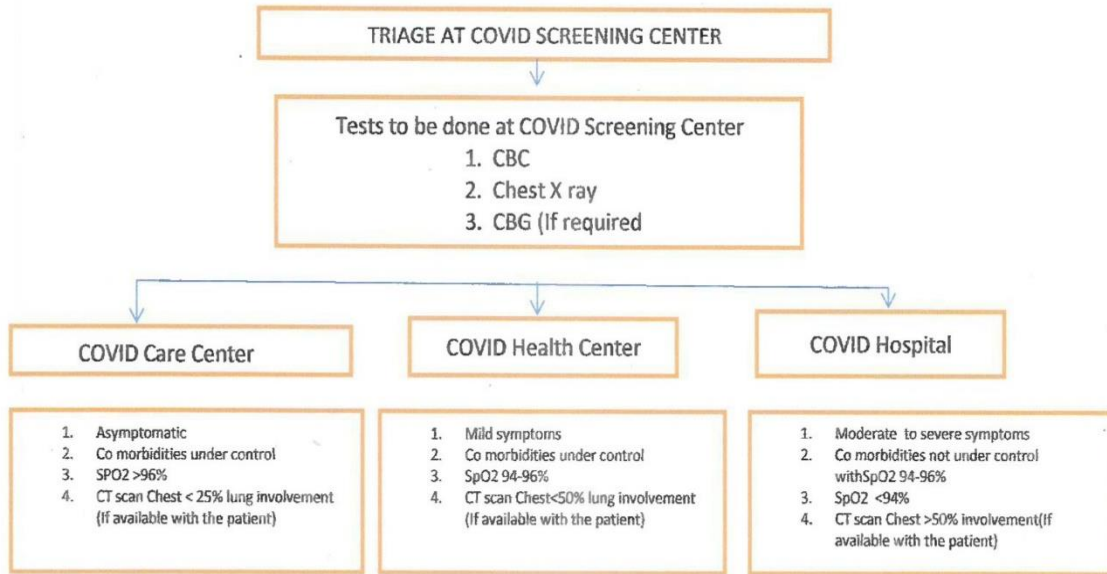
TRIAGE AT COVID SCREENING CENTER

Tests to be done at COVID Screening Center
1. CBC
2. Chest X ray
3. CBG (If required

COVID Care Center

COVID Health Center

COVID Hospital

1. Asymptomatic
2. Co morbidities under control
3. SPO2 >96%
4. CT scan Chest < 25% lung involvement (If available with the patient)

1. Mild symptoms
2. Co morbidities under control
3. SpO2 94-96%
4. CT scan Chest<50% lung involvement (If available with the patient)

1. Moderate to severe symptoms
2. Co morbidities not under control withSpO2 94-96%
3. SpO2 <94%
4. CT scan Chest >50% involvement(If available with the patient)